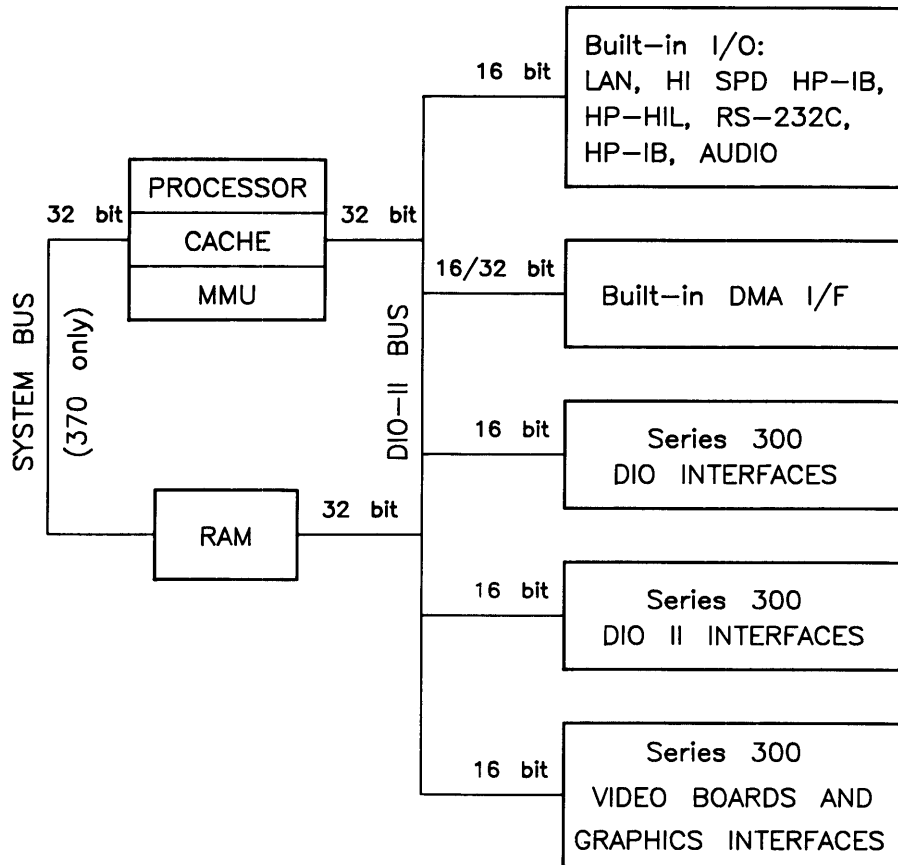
16 bit

Built–in I/O:
LAN, HI SPD HP–IB,
HP–HIL, RS–232C,
HP–IB, AUDIO

32 bit

PROCESSOR

CACHE

MMU

32 bit

16/32 bit

Built–in DMA I/F

SYSTEM BUS

(370 only)

DIO–II BUS

16 bit

Series 300
DIO INTERFACES

32 bit

RAM

16 bit

Series 300
DIO II INTERFACES

16 bit

Series 300
VIDEO BOARDS AND
GRAPHICS INTERFACES